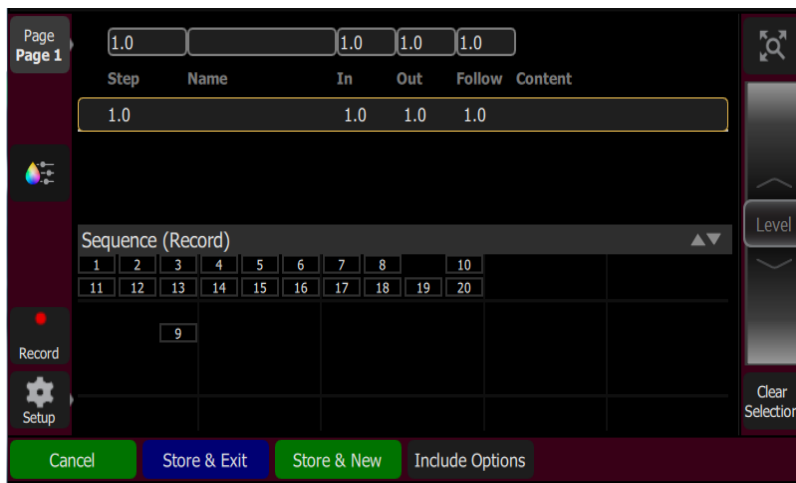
Page
Page 1

1.0 | | 1.0 | 1.0 | 1.0

Step Name In Out Follow Content

1.0 1.0 1.0 1.0

Level

Sequence (Record)

1 2 3 4 5 6 7 8 10
11 12 13 14 15 16 17 18 19 20

9

Record

Setup

Clear Selection

Cancel Store & Exit Store & New Include Options